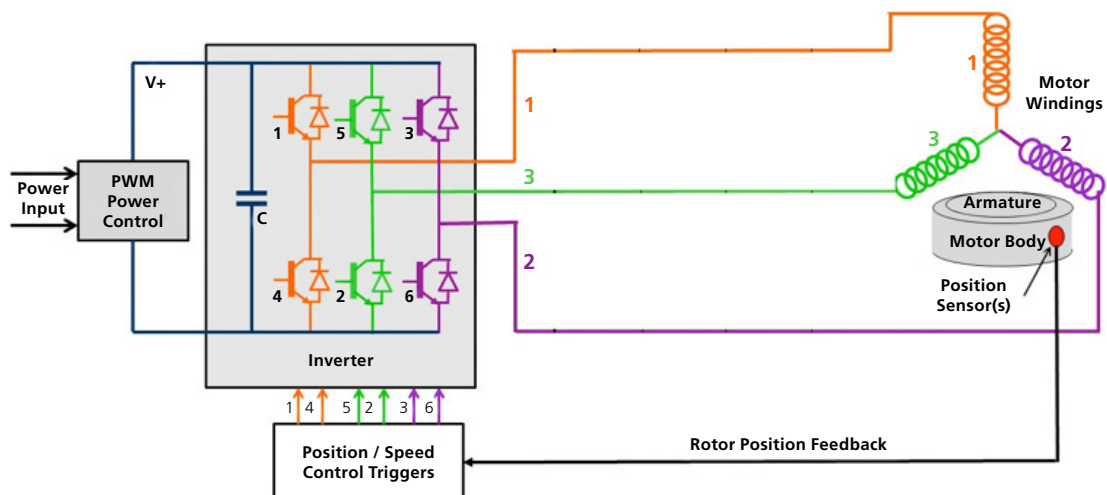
V+

Power Input

PWM Power Control

C

1 5 3

4 2 6

Inverter

1 4 5 2 3 6

Position / Speed Control Triggers

1

3

2

1

Motor Windings

3

2

Armature

Motor Body

Position Sensor(s)

Rotor Position Feedback